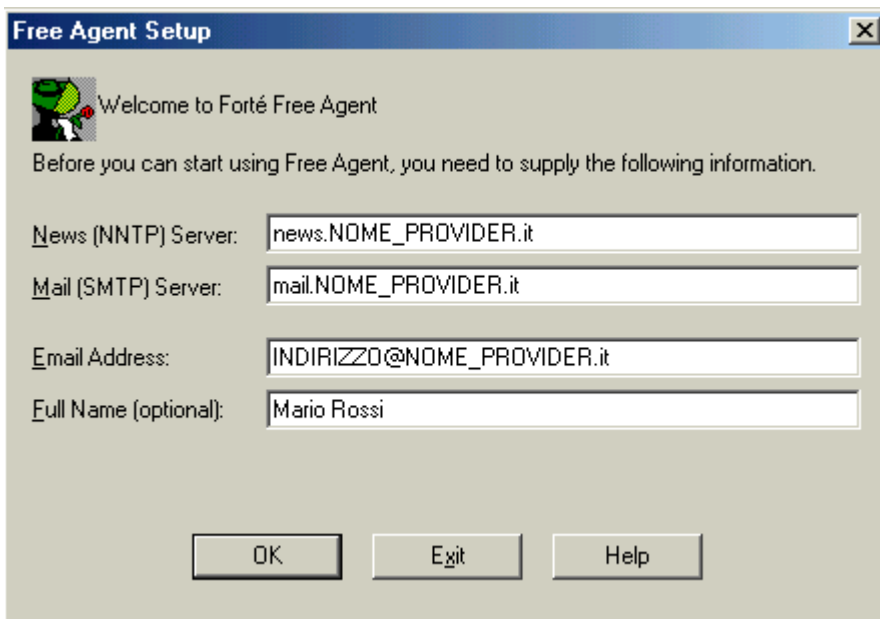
Free Agent Setup

Welcome to Forté Free Agent

Before you can start using Free Agent, you need to supply the following information.

News (NNTP) Server: news.NOME_PROVIDER.it

Mail (SMTP) Server: mail.NOME_PROVIDER.it

Email Address: INDIRIZZO@NOME_PROVIDER.it

Full Name (optional): Mario Rossi

OK

Exit

Help